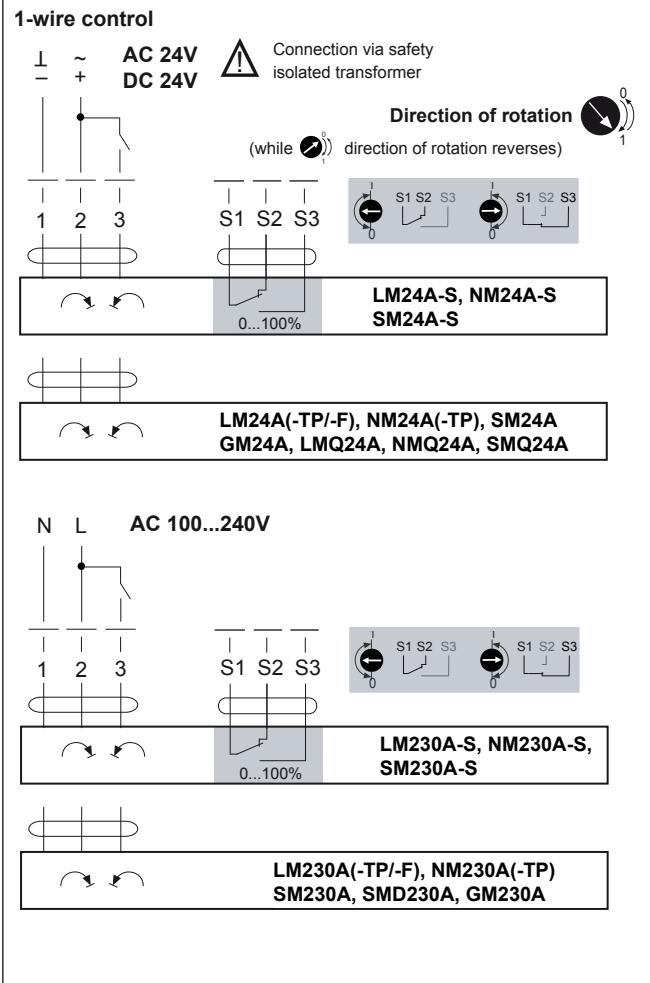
1-wire control

⊥ ~
– +

AC 24V
DC 24V

Connection via safety isolated transformer

Direction of rotation

0
1

(while direction of rotation reverses)

0
1

1 2 3

S1 S2 S3

1
0
S1 S2 S3

1
0
S1 S2 S3

0...100%

LM24A-S, NM24A-S
SM24A-S

LM24A(-TP/-F), NM24A(-TP), SM24A
GM24A, LMQ24A, NMQ24A, SMQ24A

N L

AC 100...240V

1 2 3

S1 S2 S3

1
0
S1 S2 S3

1
0
S1 S2 S3

0...100%

LM230A-S, NM230A-S,
SM230A-S

LM230A(-TP/-F), NM230A(-TP)
SM230A, SMD230A, GM230A